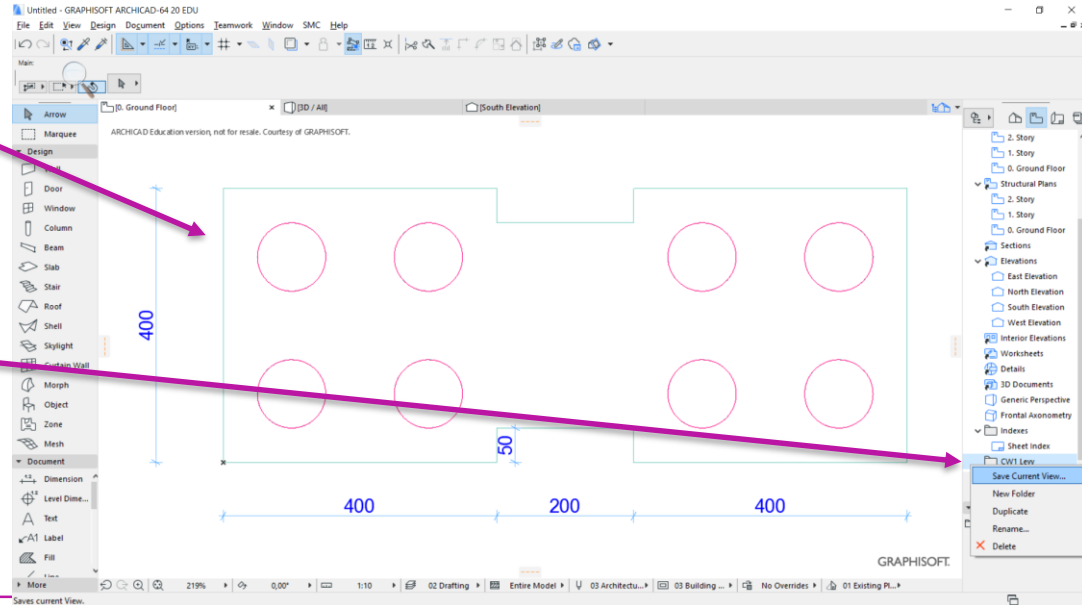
Untitled - GRAPHISOFT ARCHICAD-64 20 EDU

File Edit View Design Document Options Teamwork Window SMC Help

Main:

Arrow
Marquee
Design
Wall
Door
Window
Column
Beam
Slab
Stair
Roof
Shell
Skylight
Curtain Wall
Morph
Object
Zone
Mesh
Document
Dimension
Level Dime...
Text
Label
Fill
Line
More

[0. Ground Floor] [3D / All] [South Elevation]

ARCHICAD Education version, not for resale. Courtesy of GRAPHISOFT.

400

50

400 200 400

GRAPHISOFT.

2. Story
1. Story
0. Ground Floor
Structural Plans
2. Story
1. Story
0. Ground Floor
Sections
Elevations
East Elevation
North Elevation
South Elevation
West Elevation
Interior Elevations
Worksheets
Details
3D Documents
Generic Perspective
Frontal Axonometry
Indexes
Sheet Index
CW1 Lew

Save Current View...
New Folder
Duplicate
Rename...
Delete

219% 0,00° 1:10 02 Drafting Entire Model 03 Architectu... 03 Building ... No Overrides 01 Existing Pl...

Saves current View.